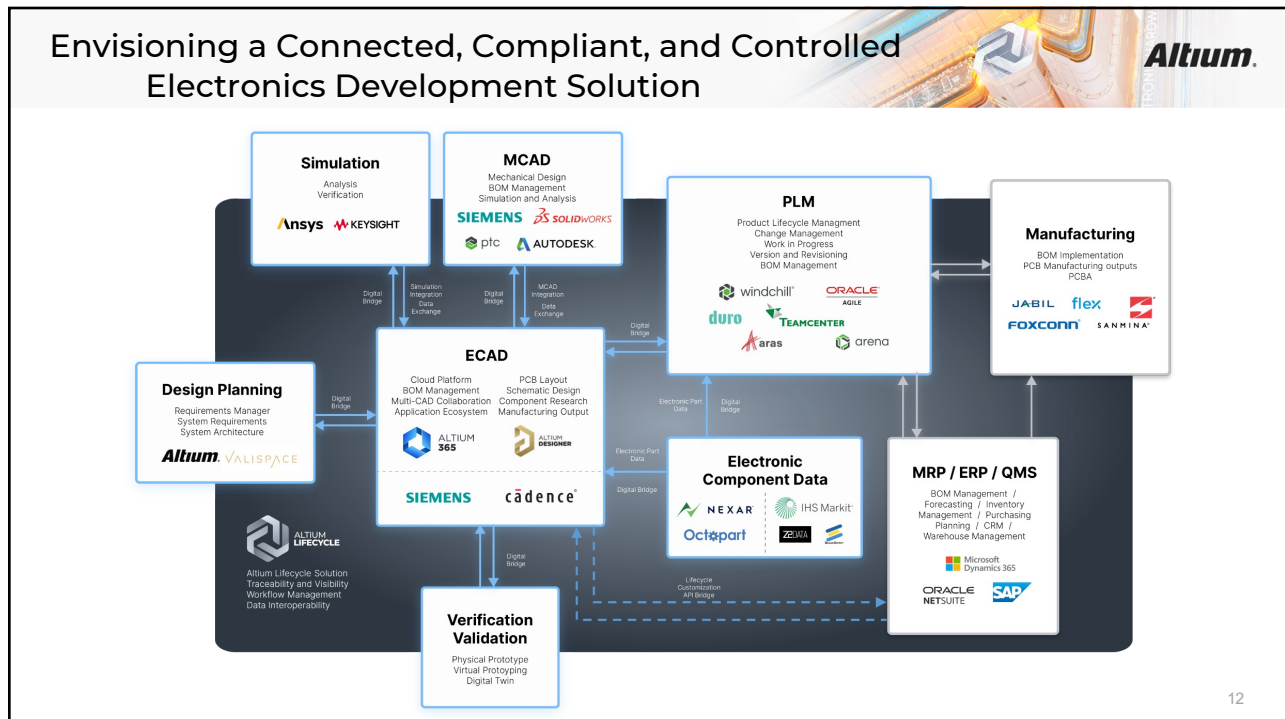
Envisioning a Connected, Compliant, and Controlled Electronics Development Solution

Altium.

Simulation
Analysis
Verification
Ansys KEYSIGHT

MCAD
Mechanical Design
BOM Management
Simulation and Analysis
SIEMENS SOLIDWORKS
ptc AUTODESK.

PLM
Product Lifecycle Managment
Change Management
Work in Progress
Version and Revisioning
BOM Management
windchill ORACLE AGILE
duro TEAMCENTER
aras arena

Manufacturing
BOM Implementation
PCB Manufacturing outputs
PCBA
JABIL flex
FOXCONN SANMINA

Digital Bridge
Simulation Integration Data Exchange
Digital Bridge
MCAD Integration Data Exchange
Digital Bridge

Design Planning
Requirements Manager
System Requirements
System Architecture
Altium. VALISPACE

Digital Bridge

ECAD
Cloud Platform
BOM Management
Multi-CAD Collaboration
Application Ecosystem
PCB Layout
Schematic Design
Component Research
Manufacturing Output
ALTIUM 365
ALTIUM DESIGNER
SIEMENS cādence

Electronic Part Data
Digital Bridge
Electronic Part Data
Digital Bridge

Electronic Component Data
NEXAR IHS Markit
Octopart ZEDATA

MRP / ERP / QMS
BOM Management / Forecasting / Inventory Management / Purchasing Planning / CRM / Warehouse Management
Microsoft Dynamics 365
ORACLE NETSUITE SAP

ALTIUM LIFECYCLE
Altium Lifecycle Solution
Traceability and Visibility
Workflow Management
Data Interoperability

Digital Bridge
Lifecycle Customization API Bridge

Verification Validation
Physical Prototype
Virtual Protoyping
Digital Twin

12